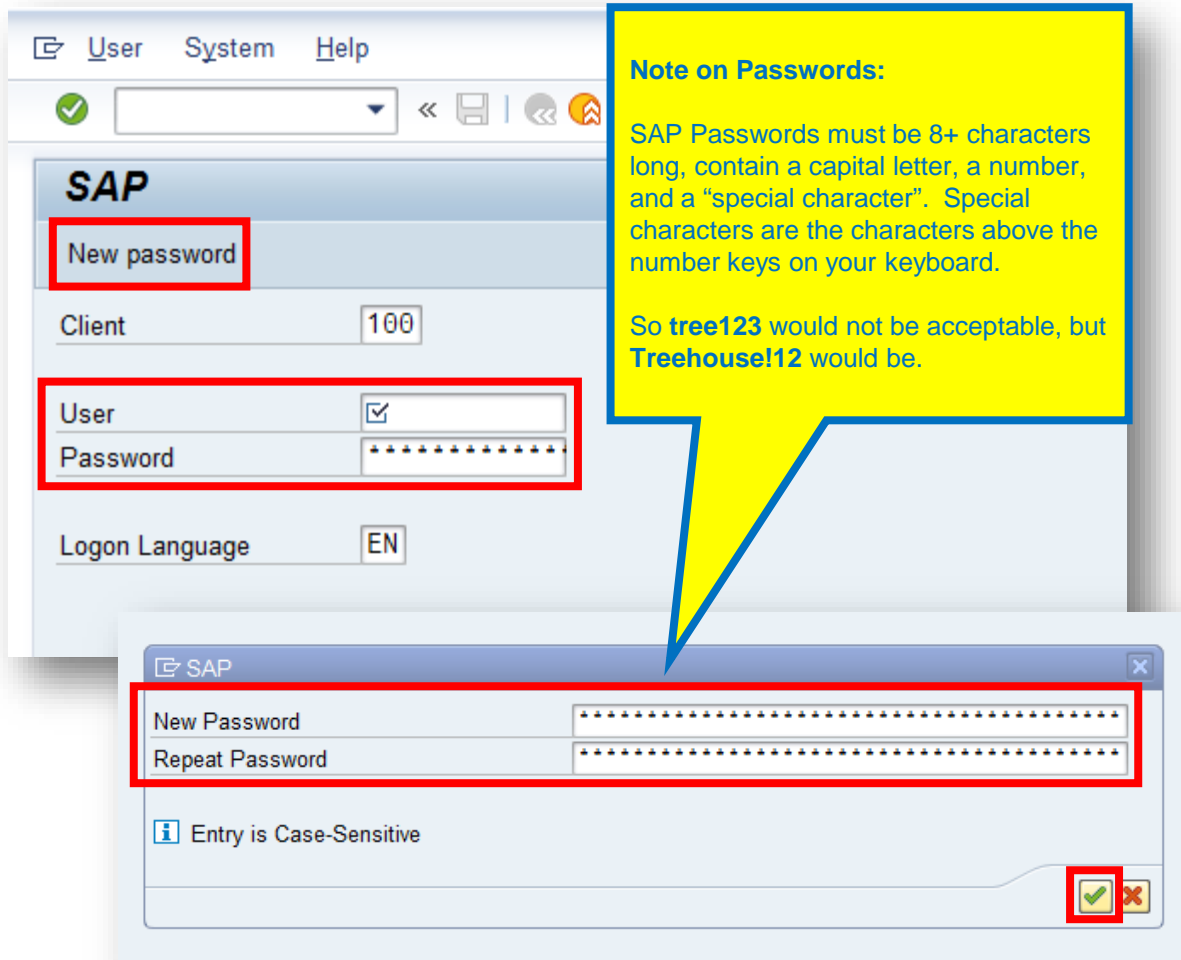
User System Help

SAP

New password

Client 100

User

Password *************

Logon Language EN

Note on Passwords:

SAP Passwords must be 8+ characters long, contain a capital letter, a number, and a “special character”. Special characters are the characters above the number keys on your keyboard.

So **tree123** would not be acceptable, but **Treehouse!12** would be.

SAP

New Password ****************************************

Repeat Password ****************************************

Entry is Case-Sensitive